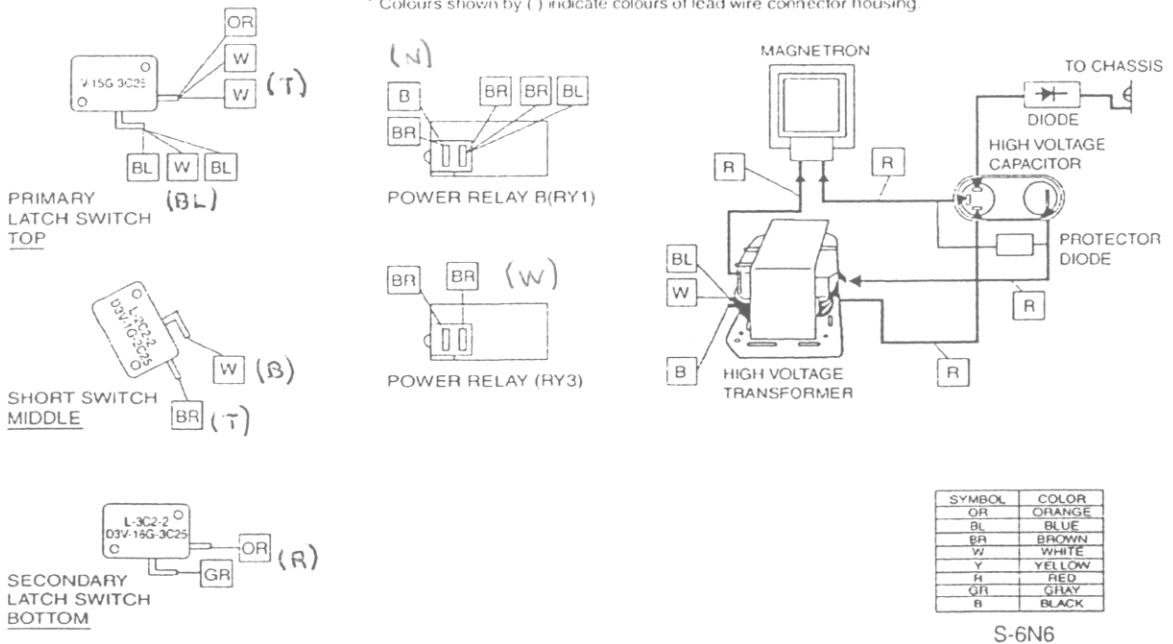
* Colours shown by ( ) indicate colours of lead wire connector housing.

OR
W
V-15G-3C25
W (T)
BL W BL
PRIMARY LATCH SWITCH TOP (BL)

L-3C2-2
D3V-1G-3C25
W (B)
SHORT SWITCH MIDDLE
BR (T)

L-3C2-2
D3V-16G-3C25
OR (R)
SECONDARY LATCH SWITCH BOTTOM
GR

(N)
B
BR BR BL
BR
POWER RELAY B(RY1)

BR BR (W)
POWER RELAY (RY3)

MAGNETRON
TO CHASSIS
DIODE
HIGH VOLTAGE CAPACITOR
R
R
BL
W
PROTECTOR DIODE
R
B
HIGH VOLTAGE TRANSFORMER
R

| SYMBOL | COLOR |
|---|---|
| OR | ORANGE |
| BL | BLUE |
| BR | BROWN |
| W | WHITE |
| Y | YELLOW |
| R | RED |
| GR | GRAY |
| B | BLACK |

S-6N6